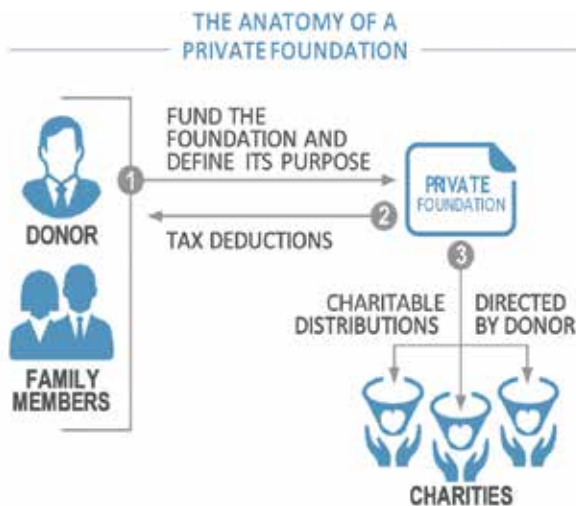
THE ANATOMY OF A
PRIVATE FOUNDATION

DONOR

FAMILY MEMBERS

1 FUND THE FOUNDATION AND DEFINE ITS PURPOSE

PRIVATE FOUNDATION

2 TAX DEDUCTIONS

3

CHARITABLE DISTRIBUTIONS

DIRECTED BY DONOR

CHARITIES